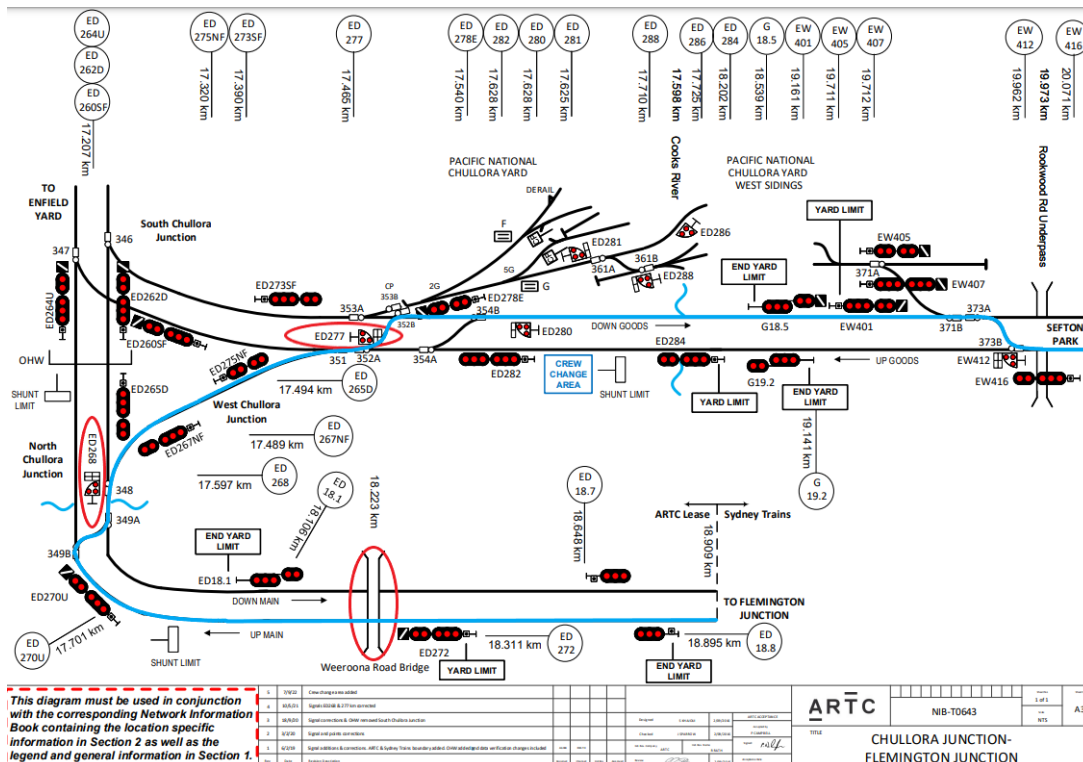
ED 264U
ED 262D
ED 260SF
17.207 km

ED 275NF
ED 273SF
17.320 km
17.390 km

ED 277
17.465 km

ED 278E
ED 282
ED 280
ED 281
17.540 km
17.628 km
17.628 km
17.625 km

ED 288
17.710 km
17.598 km

ED 286
ED 284
17.725 km
18.202 km

G 18.5
18.539 km

EW 401
EW 405
EW 407
19.161 km
19.711 km
19.712 km

EW 412
EW 416
19.962 km
19.973 km
20.071 km

TO ENFIELD YARD

South Chullora Junction

PACIFIC NATIONAL CHULLORA YARD

Cooks River

PACIFIC NATIONAL CHULLORA YARD WEST SIDINGS

Rookwood Rd Underpass

DERAIL
F
5G
G
2G
CP

YARD LIMIT

347
346
ED264U
ED262D
ED260SF
ED273SF
353A
353B
352B
354B
ED278E
ED281
361A
361B
ED288
ED286
EW405
371A
EW407
END YARD LIMIT
G18.5
EW401
371B
373A
373B
SEFTON PARK

ED277
351
352A
354A
ED280
DOWN GOODS
ED284
EW412
EW416
UP GOODS

OHW
SHUNT LIMIT
ED275NF
17.494 km
ED 265D
ED282
CREW CHANGE AREA
SHUNT LIMIT
YARD LIMIT
G19.2
END YARD LIMIT

ED265D
West Chullora Junction
ED267NF
17.489 km
ED 267NF
19.141 km
G 19.2

North Chullora Junction
ED268
348
17.597 km
ED 268
ED 18.1
18.106 km
18.223 km
ED 18.7
18.648 km
ARTC Lease
Sydney Trains
18.909 km

349A
349B
END YARD LIMIT
ED18.1
ED270U
DOWN MAIN
TO FLEMINGTON JUNCTION
ED 270U
17.701 km
UP MAIN
SHUNT LIMIT
ED272
18.311 km
ED 272
18.895 km
ED 18.8
Weeroona Road Bridge
YARD LIMIT
END YARD LIMIT

This diagram must be used in conjunction with the corresponding Network Information Book containing the location specific information in Section 2 as well as the legend and general information in Section 1.

5 | 7/4/22 | Crew change area added
4 | 10/8/21 | Signals ED26B & 277 km corrected
3 | 18/9/20 | Signal corrections & OHW removed South Chullora Junction
2 | 3/2/20 | Signal and points corrections
1 | 6/2/19 | Signal additions & corrections. ARTC & Sydney Trains boundary added. OHW added and data verification changes included

ARTC
NIB-T0643
1 of 1
A3
NTS
TITLE
CHULLORA JUNCTION-FLEMINGTON JUNCTION